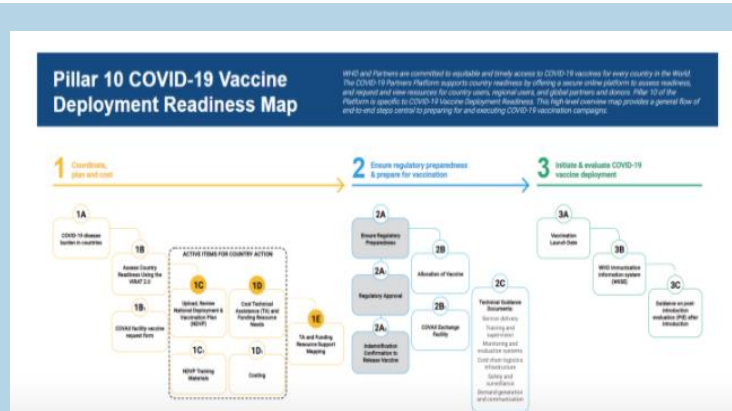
Pillar 10 COVID-19 Vaccine Deployment Readiness Map

WHO and Partners are committed to equitable and timely access to COVID-19 vaccines for every country in the World. The COVID-19 Partners Platform supports country readiness by offering a secure online platform to assess readiness, and request and view resources for country users, regional users, and global partners and donors. Pillar 10 of the Platform is specific to COVID-19 Vaccine Deployment Readiness. This high-level overview map provides a general flow of end-to-end steps central to preparing for and executing COVID-19 vaccination campaigns.

1 Coordinate, plan and cost

2 Ensure regulatory preparedness & prepare for vaccination

3 Initiate & evaluate COVID-19 vaccine deployment

1A COVID-19 disease burden in countries

1B Assess Country Readiness Using the VIRAT 2.0

1B1 COVAX facility vaccine request form

ACTIVE ITEMS FOR COUNTRY ACTION

1C Upload, Review National Deployment & Vaccination Plan (NDVP)

1D Cost Technical Assistance (TA) and Funding Resource Needs

1E TA and Funding Resource Support Mapping

1C1 NDVP Training Materials

1D1 Costing

2A Ensure Regulatory Preparedness

2A1 Regulatory Approval

2A2 Indemnification Confirmation to Release Vaccine

2B Allocation of Vaccine

2B1 COVAX Exchange Facility

2C Technical Guidance Documents: Service delivery Training and supervision Monitoring and evaluation systems Cold chain logistics infrastructure Safety and surveillance Demand generation and communication

3A Vaccination Launch Date

3B WHO Immunization information system (WIISE)

3C Guidance on post-introduction evaluation (PIE) after introduction